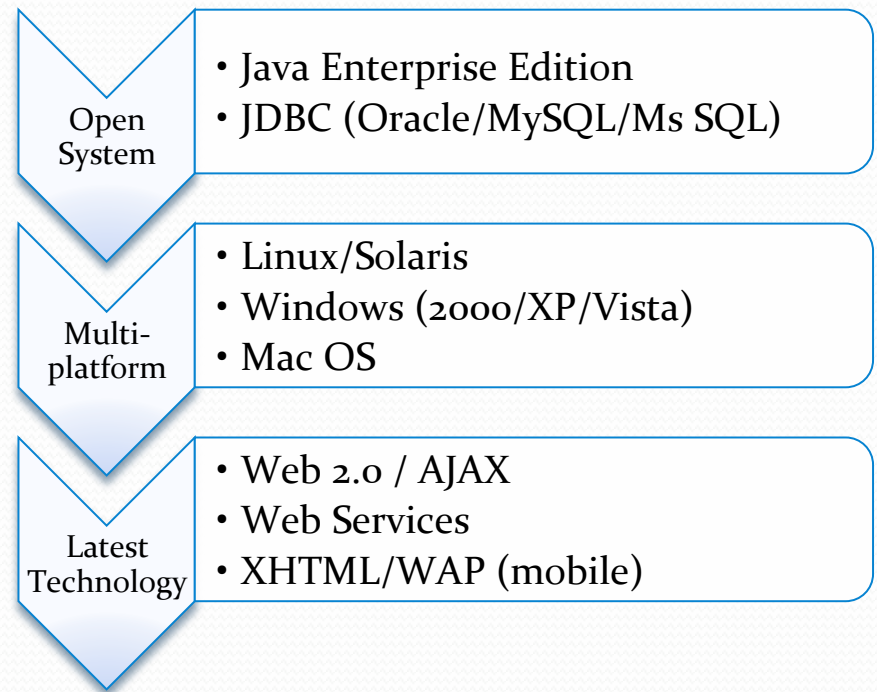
Open System

• Java Enterprise Edition
• JDBC (Oracle/MySQL/Ms SQL)

Multi-platform

• Linux/Solaris
• Windows (2000/XP/Vista)
• Mac OS

Latest Technology

• Web 2.0 / AJAX
• Web Services
• XHTML/WAP (mobile)